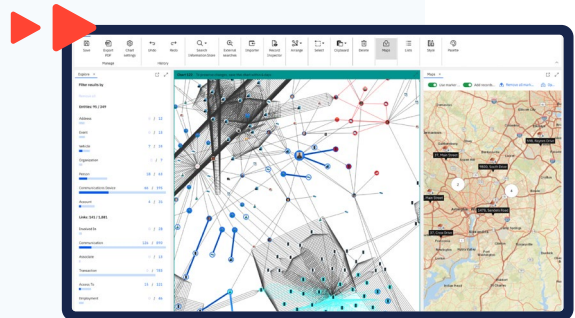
Save
Export
PDF
Chart settings
Manage
Undo
Redo
History
Search information store
Zoom
External searches
Importer
Record inspector
Arrange
Select
Copy/paste
Delete
Maps
Lists
Back
Palette

Explore
Filter results by
Entities: 95 / 249
Address
Event
Vehicle
Organization
Person
Communications Device
Account
Links: 141 / 1,081
Involved In
Communication
Associate
Transaction
Access To
Employment

Maps
Use marker
Add records
Remove all records

St. Main Street
Stone Street
15th. Aspen Drive
Plain Street
14th St. Peach Street
1st. Coco Drive